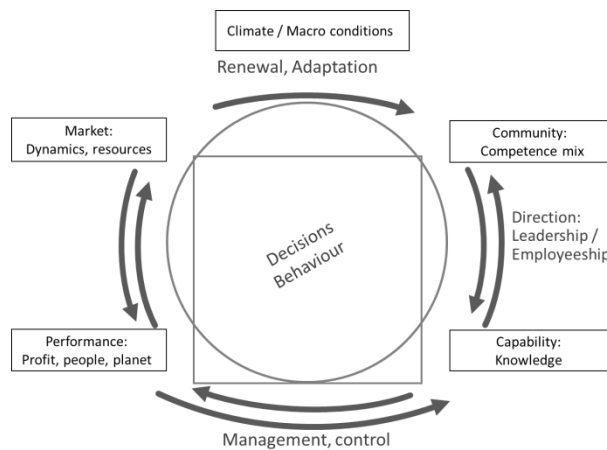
Climate / Macro conditions

Renewal, Adaptation

Market:
Dynamics, resources

Community:
Competence mix

Decisions
Behaviour

Direction:
Leadership /
Employeeship

Performance:
Profit, people, planet

Capability:
Knowledge

Management, control